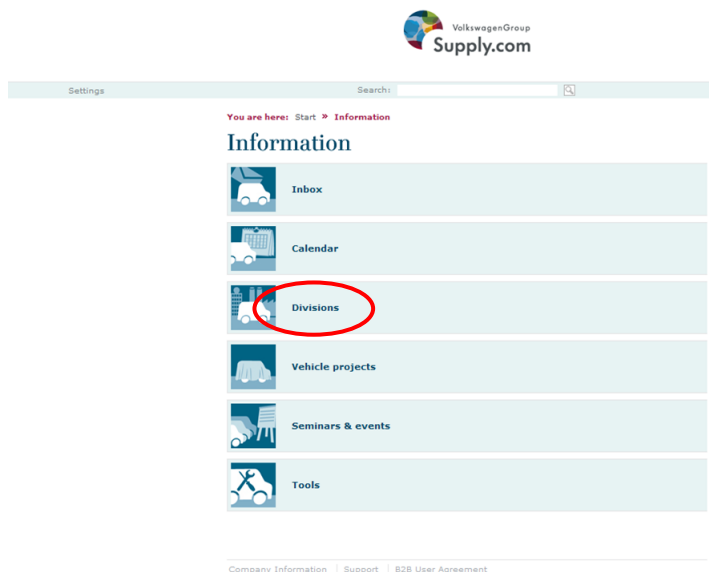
VolkswagenGroup
Supply.com

Settings

Search:

You are here: Start » Information

Information

Inbox

Calendar

Divisions

Vehicle projects

Seminars & events

Tools

Company Information | Support | B2B User Agreement